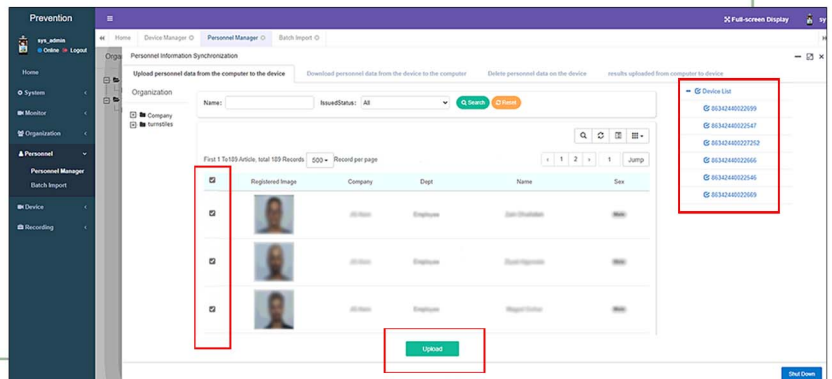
Prevention

sys_admin
Online Logout

Home
System
Monitor
Organization
Personnel
Personnel Manager
Batch Import
Device
Recording

Home Device Manager Personnel Manager Batch Import

Full-screen Display sy

Personnel Information Synchronization

Upload personnel data from the computer to the device
Download personnel data from the device to the computer
Delete personnel data on the device
results uploaded from computer to device

Organization
Company
turnstiles

Name: IssuedStatus: All Search Reset

First 1 To109 Article, total 109 Records 500 Record per page

1 2 1 Jump

| | Registered Image | Company | Dept | Name | Sex |
|---|---|---|---|---|---|
| | | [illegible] | Employee | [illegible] | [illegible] |
| | | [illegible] | Employee | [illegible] | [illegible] |
| | | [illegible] | Employee | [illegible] | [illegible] |

Upload

Device List
863424400229999
86342440022547
863424400227252
86342440022666
86342440022546
86342440022669

Shut Down